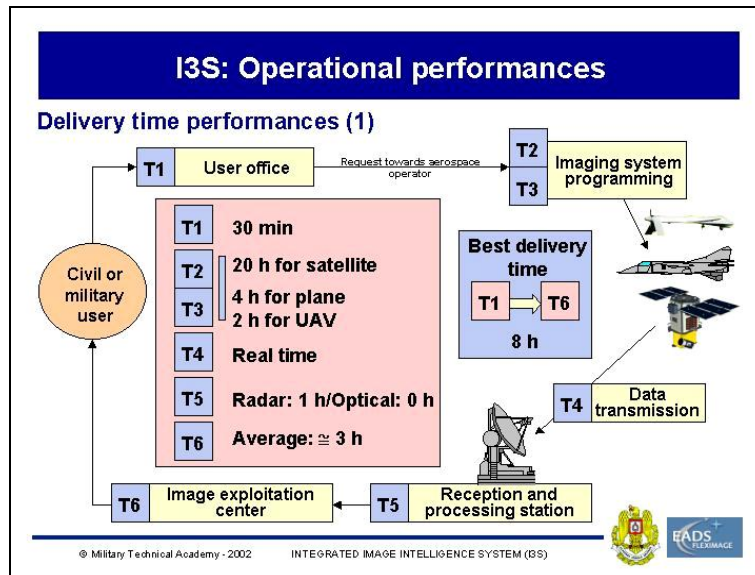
I3S: Operational performances

Delivery time performances (1)

T1 User office

Request towards aerospace operator

T2
T3 Imaging system programming

Civil or military user

T1 30 min

T2
T3 20 h for satellite
4 h for plane
2 h for UAV

T4 Real time

T5 Radar: 1 h/Optical: 0 h

T6 Average: $\cong$ 3 h

Best delivery time

T1 T6

8 h

T4 Data transmission

T6 Image exploitation center

T5 Reception and processing station

EADS FLEXIMAGE

© Military Technical Academy - 2002 INTEGRATED IMAGE INTELLIGENCE SYSTEM (I3S)